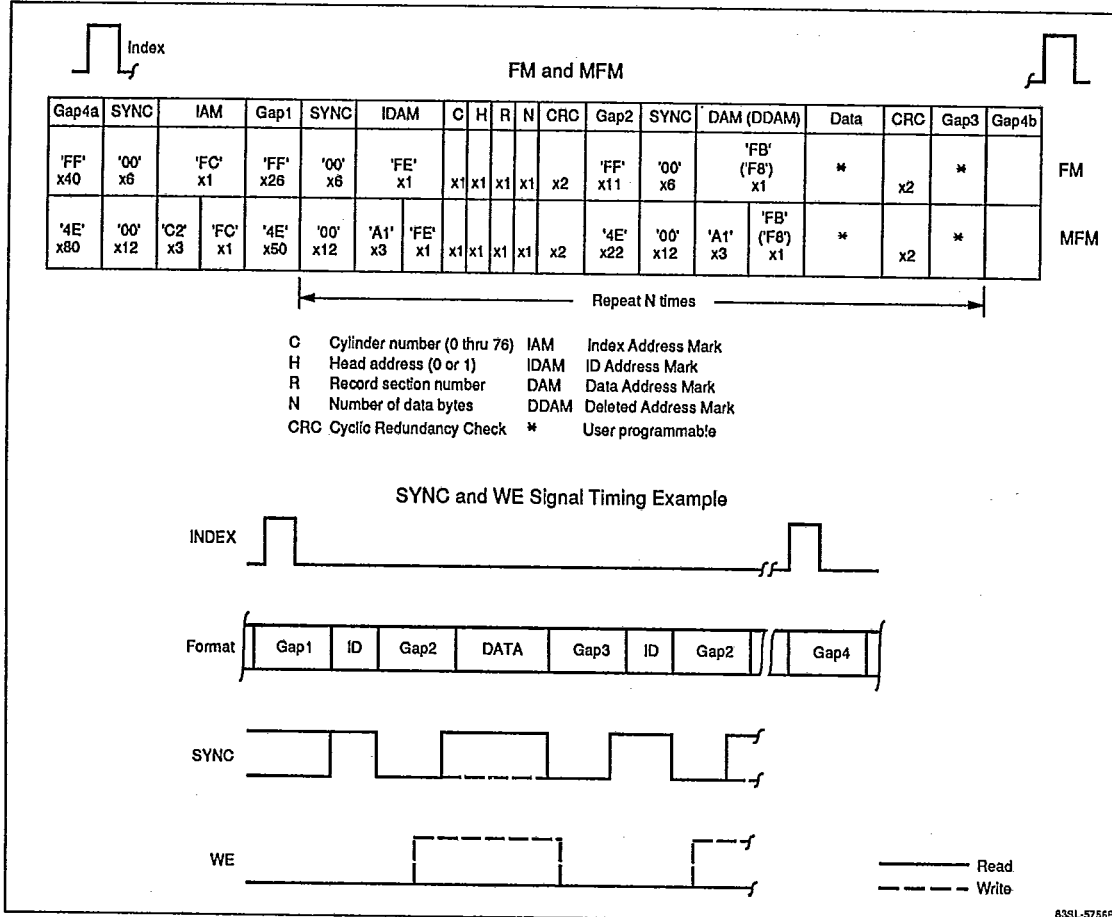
Index

FM and MFM

| Gap4a | SYNC | IAM | | Gap1 | SYNC | IDAM | | C | H | R | N | CRC | Gap2 | SYNC | DAM (DDAM) | | Data | CRC | Gap3 | Gap4b | |
|---|---|---|---|---|---|---|---|---|---|---|---|---|---|---|---|---|---|---|---|---|---|
| 'FF' x40 | '00' x6 | 'FC' x1 | | 'FF' x26 | '00' x6 | 'FE' x1 | | x1 | x1 | x1 | x1 | x2 | 'FF' x11 | '00' x6 | 'FB' ('F8') x1 | | * | x2 | * | | FM |
| '4E' x80 | '00' x12 | 'C2' x3 | 'FC' x1 | '4E' x50 | '00' x12 | 'A1' x3 | 'FE' x1 | x1 | x1 | x1 | x1 | x2 | '4E' x22 | '00' x12 | 'A1' x3 | 'FB' ('F8') x1 | * | x2 | * | | MFM |

Repeat N times

C Cylinder number (0 thru 76) IAM Index Address Mark
H Head address (0 or 1) IDAM ID Address Mark
R Record section number DAM Data Address Mark
N Number of data bytes DDAM Deleted Address Mark
CRC Cyclic Redundancy Check * User programmable

SYNC and WE Signal Timing Example

INDEX

Format Gap1 ID Gap2 DATA Gap3 ID Gap2 Gap4

SYNC

WE

Read
Write

83SL-5756